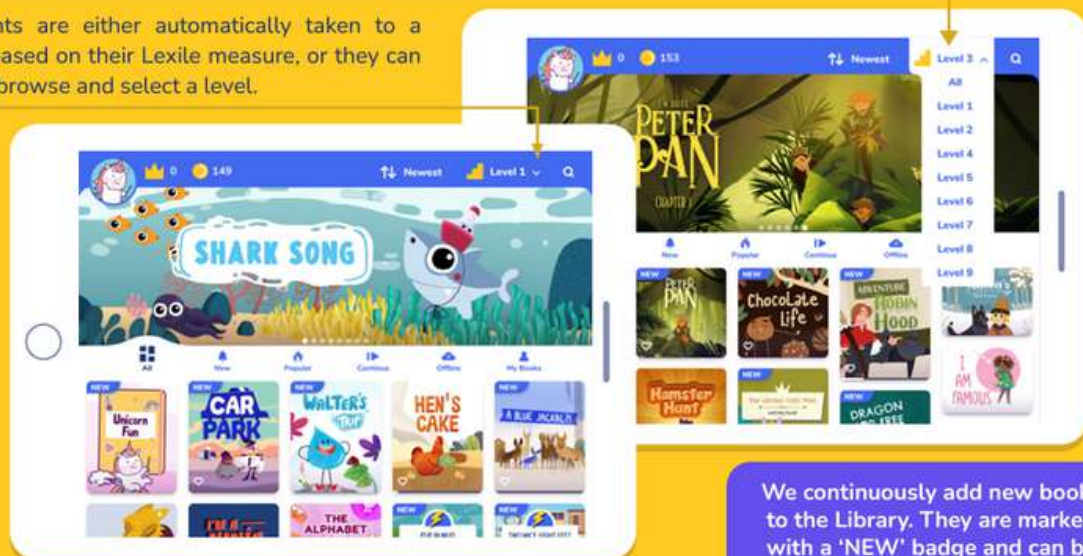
nts are either automatically taken to a ased on their Lexile measure, or they can browse and select a level.

0 153 Newest Level 3

All
Level 1
Level 2
Level 4
Level 5
Level 6
Level 7
Level 8
Level 9

PETER PAN
CHAPTER 1

New Popular Continue Offline

NEW PETER PAN
NEW Chocolate Life
NEW ADVENTURE ROBIN HOOD
Hamster Hunt
NEW
NEW DRAGON
I AM FAMOUS

0 149 Newest Level 1

SHARK SONG

All New Popular Continue Offline My Books

NEW Unicorn Fun
NEW CAR PARK
NEW WALTER'S TRIP
HEN'S CAKE
NEW A BLUE JACKAL
THE ALPHABET
NEW
NEW

We continuously add new book to the Library. They are marke with a 'NEW' badge and can b